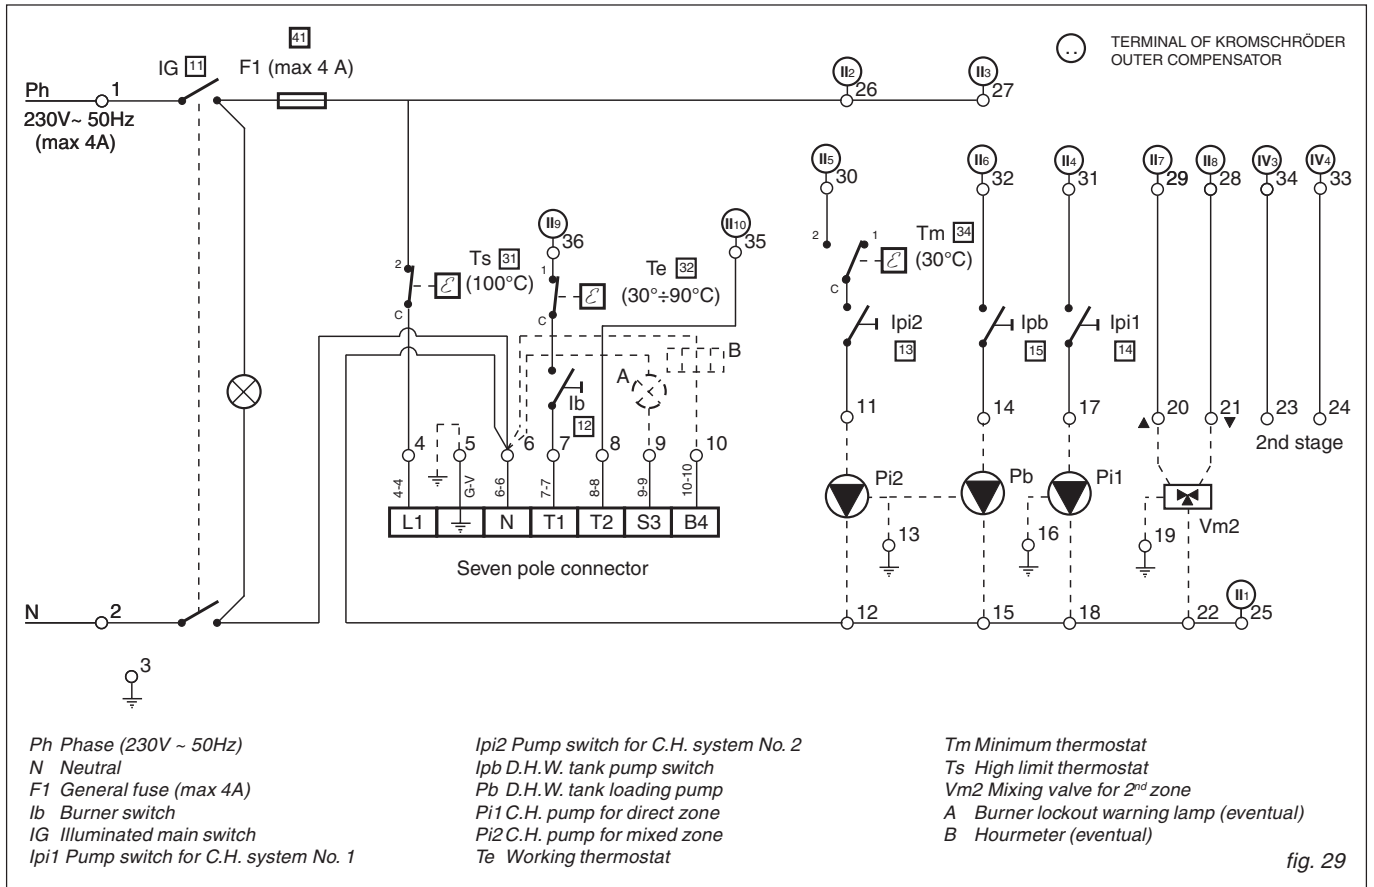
TERMINAL OF KROMSCHRÖDER OUTER COMPENSATOR

Ph 1
230V~ 50Hz
(max 4A)

IG 11
41
F1 (max 4 A)

II2 26
II3 27
II5 30
II6 32
II4 31
II7 29
II8 28
IV3 34
IV4 33

II9 36
II10 35

2
1
C
Tm 34
(30°C)

2
C
Ts 31
(100°C)

1
C

Te 32
(30°÷90°C)

Ipi2
13
Ipb
15
Ipi1
14

B
A
Ib
12

4 5 6 7 8 9 10
4-4 G-V 6-6 7-7 8-8 9-9 10-10

| L1 | ⏚ | N | T1 | T2 | S3 | B4 |

Seven pole connector

11 14 17 20 21 23 24
2nd stage

Pi2 Pb Pi1
Vm2
13 16 19

N 2
12 15 18 22 II1 25

3

Ph Phase (230V ~ 50Hz)
N Neutral
F1 General fuse (max 4A)
Ib Burner switch
IG Illuminated main switch
Ipi1 Pump switch for C.H. system No. 1

Ipi2 Pump switch for C.H. system No. 2
Ipb D.H.W. tank pump switch
Pb D.H.W. tank loading pump
Pi1 C.H. pump for direct zone
Pi2 C.H. pump for mixed zone
Te Working thermostat

Tm Minimum thermostat
Ts High limit thermostat
Vm2 Mixing valve for 2$^{nd}$ zone
A Burner lockout warning lamp (eventual)
B Hourmeter (eventual)

fig. 29